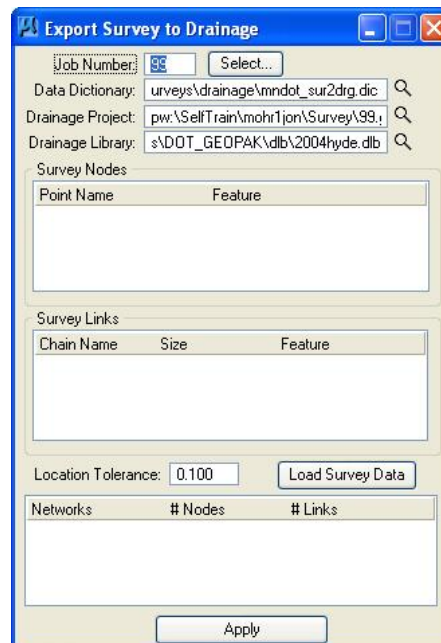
Export Survey to Drainage

Job Number: 99 Select...

Data Dictionary: urveys\drainage\mndot_sur2drg.dic

Drainage Project: pw:\SelfTrain\mohr1jon\Survey\99.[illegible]

Drainage Library: s\DOT_GEOPAK\dlb\2004hyde.dlb

Survey Nodes

| Point Name | Feature |
|---|---|

Survey Links

| Chain Name | Size | Feature |
|---|---|---|

Location Tolerance: 0.100 Load Survey Data

| Networks | # Nodes | # Links |
|---|---|---|

Apply